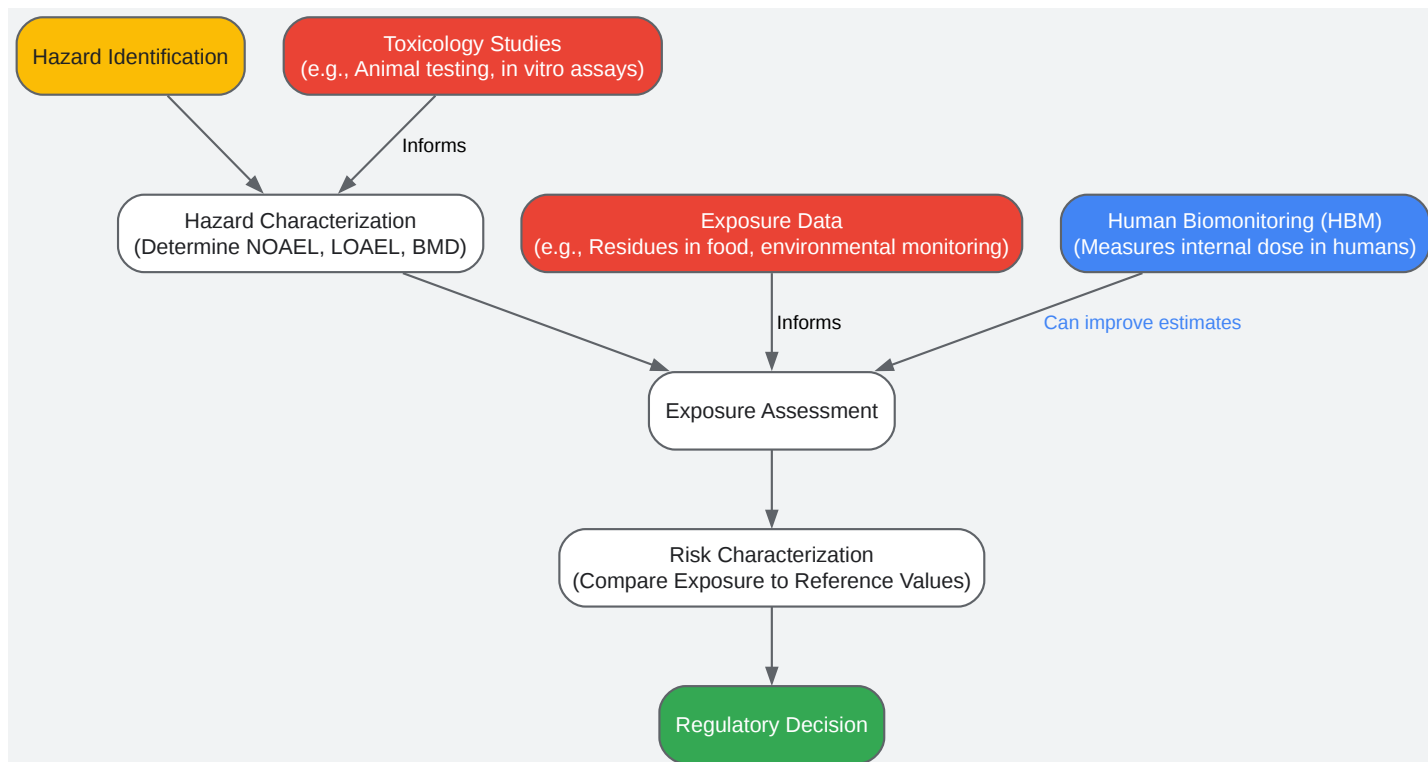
Hazard Identification

Toxicology Studies
(e.g., Animal testing, in vitro assays)

Informs

Hazard Characterization
(Determine NOAEL, LOAEL, BMD)

Exposure Data
(e.g., Residues in food, environmental monitoring)

Human Biomonitoring (HBM)
(Measures internal dose in humans)

Informs

Can improve estimates

Exposure Assessment

Risk Characterization
(Compare Exposure to Reference Values)

Regulatory Decision